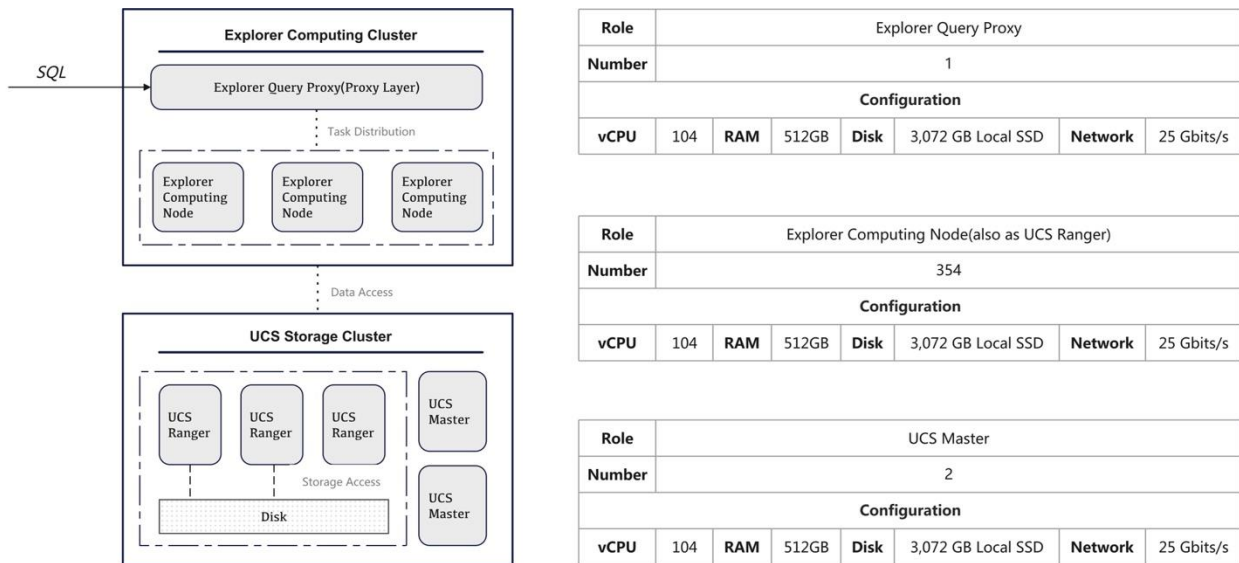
Explorer Computing Cluster

SQL

Explorer Query Proxy(Proxy Layer)

Task Distribution

Explorer Computing Node

Explorer Computing Node

Explorer Computing Node

Data Access

UCS Storage Cluster

UCS Ranger

UCS Ranger

UCS Ranger

UCS Master

Storage Access

UCS Master

Disk

| Role | Explorer Query Proxy | | | | | | | |
|---|---|---|---|---|---|---|---|---|
| Number | 1 | | | | | | | |
| Configuration | | | | | | | | |
| vCPU | 104 | RAM | 512GB | Disk | 3,072 GB Local SSD | Network | 25 Gbits/s | |

| Role | Explorer Computing Node(also as UCS Ranger) | | | | | | |
|---|---|---|---|---|---|---|---|
| Number | 354 | | | | | | |
| Configuration | | | | | | | |
| vCPU | 104 | RAM | 512GB | Disk | 3,072 GB Local SSD | Network | 25 Gbits/s |

| Role | UCS Master | | | | | | |
|---|---|---|---|---|---|---|---|
| Number | 2 | | | | | | |
| Configuration | | | | | | | |
| vCPU | 104 | RAM | 512GB | Disk | 3,072 GB Local SSD | Network | 25 Gbits/s |